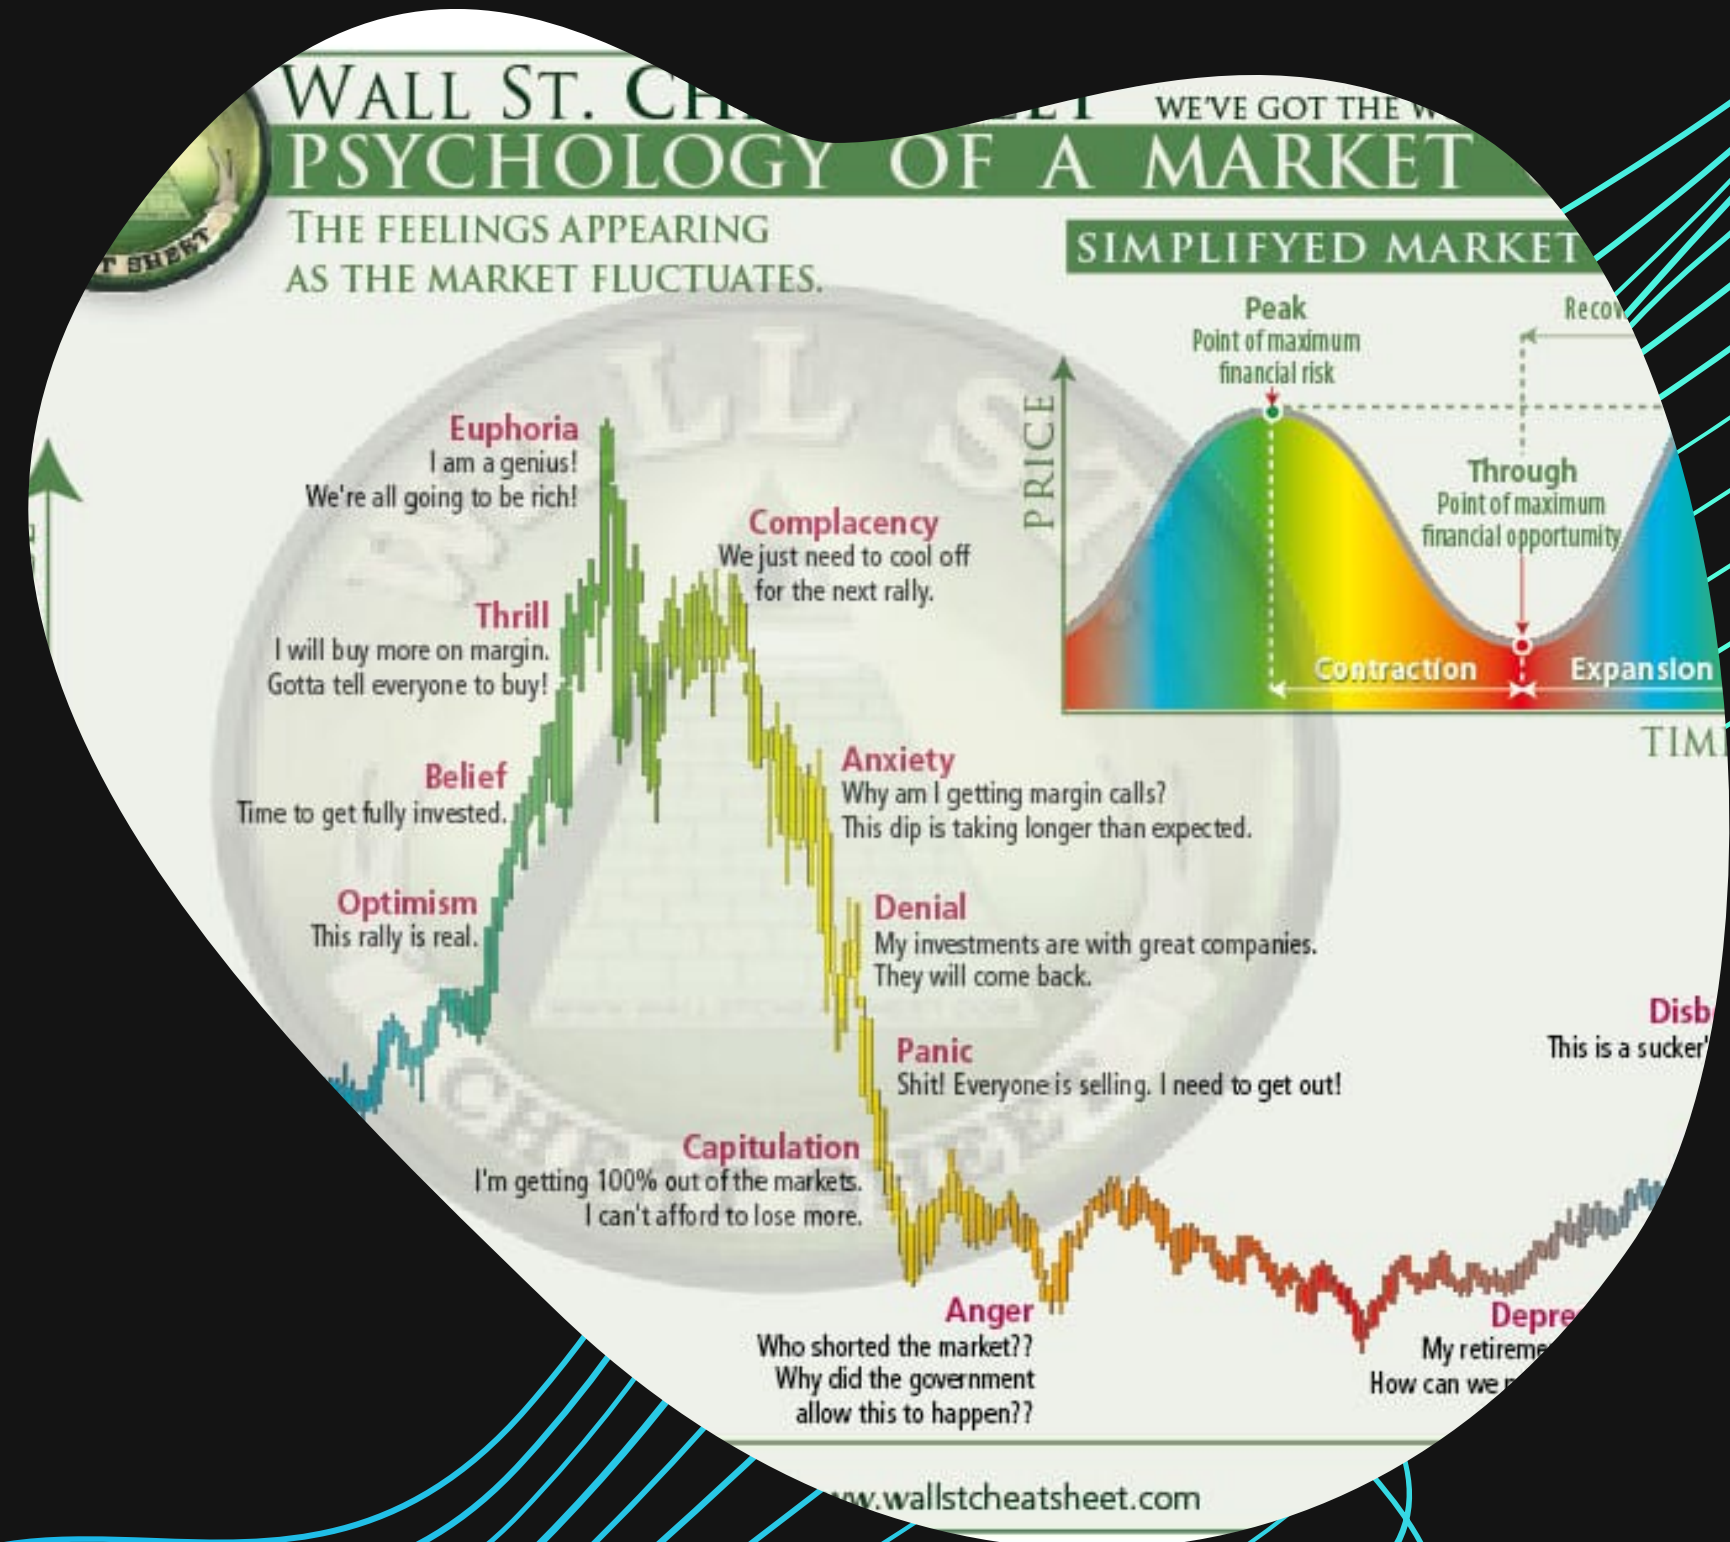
WALL ST. CH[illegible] WE'VE GOT THE W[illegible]

PSYCHOLOGY OF A MARKET

THE FEELINGS APPEARING AS THE MARKET FLUCTUATES.

T SHEET

SIMPLIFYED MARKET

Peak
Point of maximum financial risk

Recov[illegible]

PRICE

Through
Point of maximum financial opportunity

Contraction

Expansion

TIM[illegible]

Euphoria
I am a genius!
We're all going to be rich!

Complacency
We just need to cool off for the next rally.

Thrill
I will buy more on margin.
Gotta tell everyone to buy!

Belief
Time to get fully invested.

Anxiety
Why am I getting margin calls?
This dip is taking longer than expected.

Optimism
This rally is real.

Denial
My investments are with great companies.
They will come back.

Disb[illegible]
This is a sucker'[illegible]

Panic
Shit! Everyone is selling. I need to get out!

Capitulation
I'm getting 100% out of the markets.
I can't afford to lose more.

Anger
Who shorted the market??
Why did the government allow this to happen??

Depre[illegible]
My retireme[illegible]
How can we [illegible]

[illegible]w.wallstcheatsheet.com